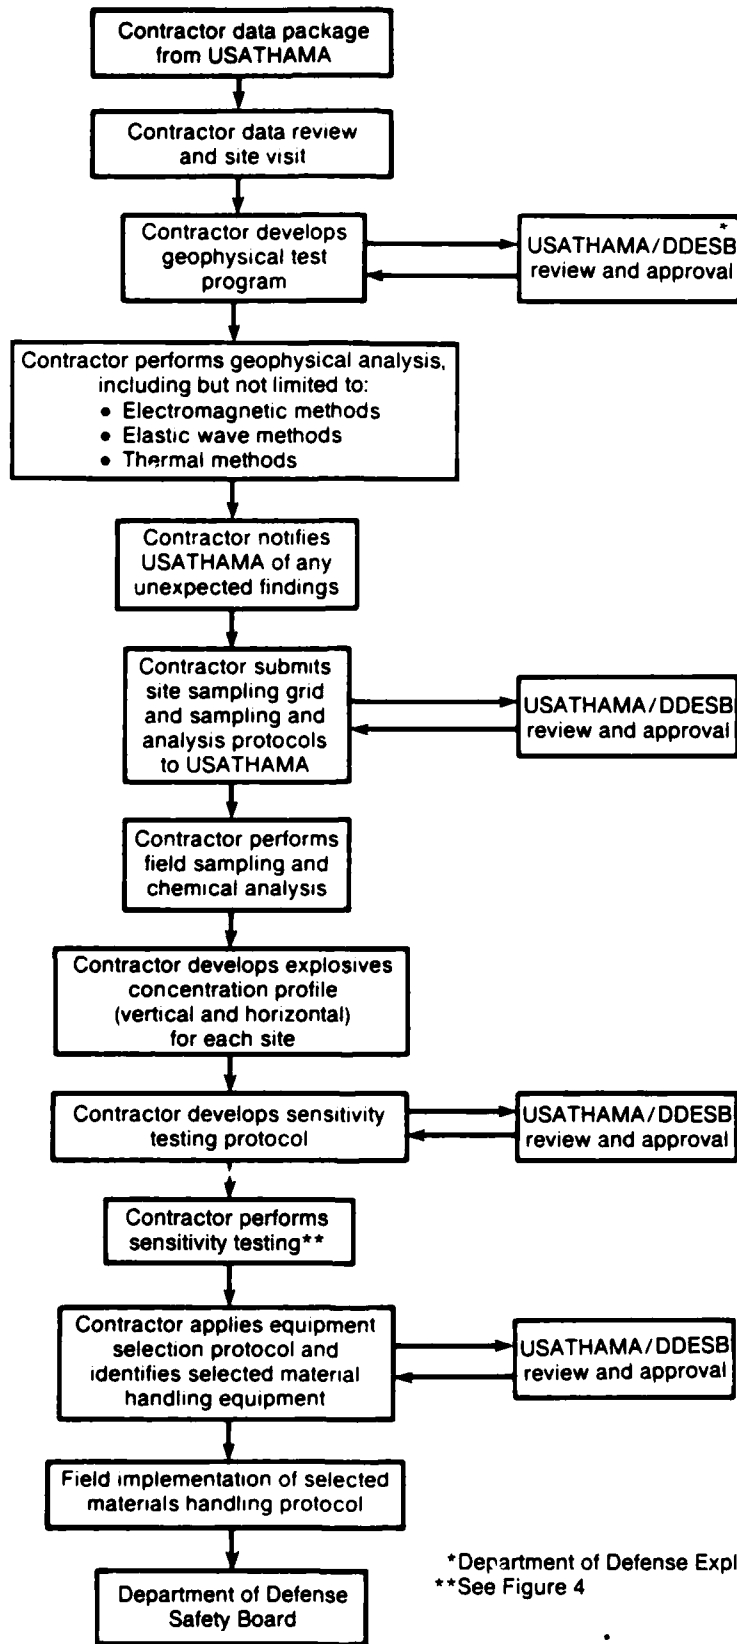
Contractor data package from USATHAMA

Contractor data review and site visit

Contractor develops geophysical test program

USATHAMA/DDESB* review and approval

Contractor performs geophysical analysis, including but not limited to:
• Electromagnetic methods
• Elastic wave methods
• Thermal methods

Contractor notifies USATHAMA of any unexpected findings

Contractor submits site sampling grid and sampling and analysis protocols to USATHAMA

USATHAMA/DDESB review and approval

Contractor performs field sampling and chemical analysis

Contractor develops explosives concentration profile (vertical and horizontal) for each site

Contractor develops sensitivity testing protocol

USATHAMA/DDESB review and approval

Contractor performs sensitivity testing**

Contractor applies equipment selection protocol and identifies selected material handling equipment

USATHAMA/DDESB review and approval

Field implementation of selected materials handling protocol

Department of Defense Safety Board

*Department of Defense Expl
**See Figure 4